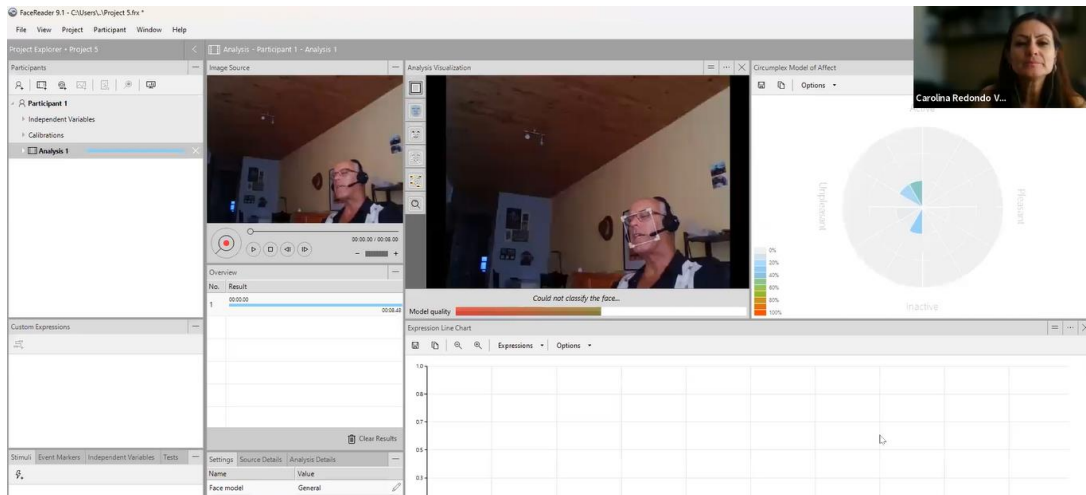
FaceReader 9.1 - C:\Users\..\Project 5.frx *

File View Project Participant Window Help

Project Explorer • Project 5

Participants

Participant 1

Independent Variables

Calibrations

Analysis 1

Custom Expressions

Stimuli Event Markers Independent Variables Tests

Analysis - Participant 1 - Analysis 1

Image Source

00:00:00 / 00:08:00

Overview

| No. | Result |
|---|---|
| 1 | 00:00:00 00:08:43 |

Clear Results

Settings Source Details Analysis Details

| Name | Value |
|---|---|
| Face model | General |

Analysis Visualization

Could not classify the face...

Model quality

Circumplex Model of Affect

Options

Unpleasant

Pleasant

Inactive

0%
20%
40%
60%
80%
100%

Carolina Redondo V...

Expression Line Chart

Expressions Options

1.0
0.9
0.8
0.7
0.5
0.3